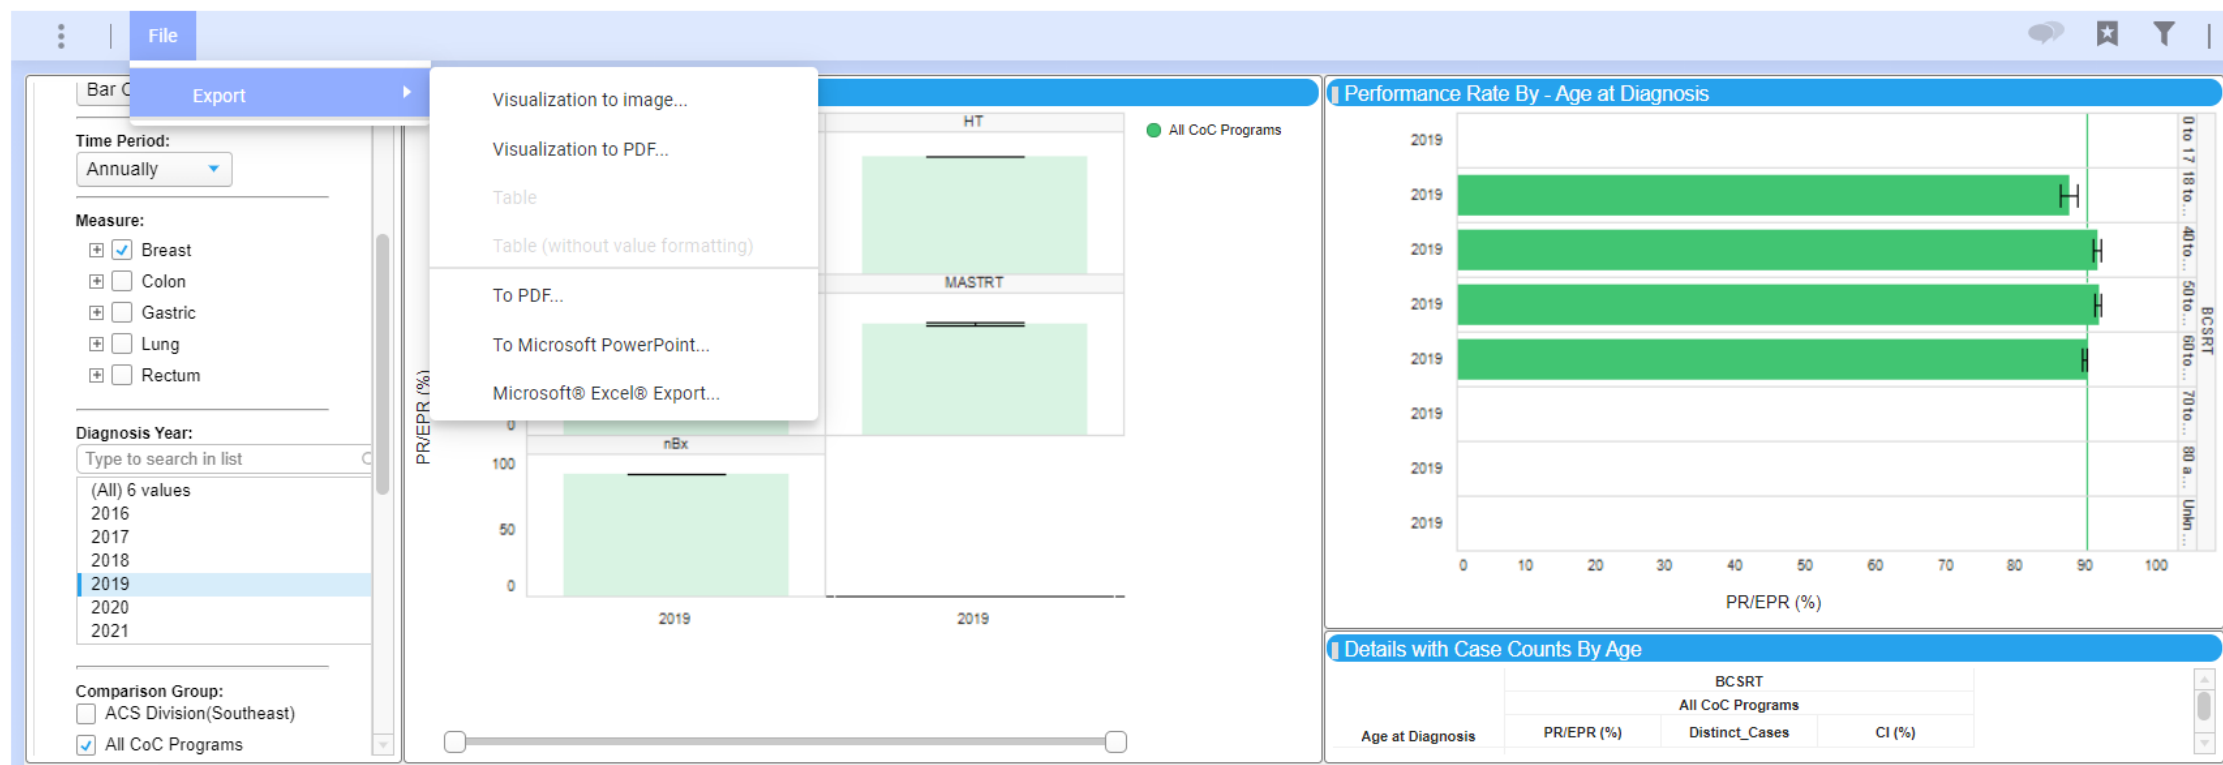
File

Export

Visualization to image...

Visualization to PDF...

Table

Table (without value formatting)

To PDF...

To Microsoft PowerPoint...

Microsoft® Excel® Export...

Bar C

Time Period:

Annually

Measure:

Breast

Colon

Gastric

Lung

Rectum

Diagnosis Year:

Type to search in list

(All) 6 values
2016
2017
2018
2019
2020
2021

Comparison Group:

ACS Division(Southeast)

All CoC Programs

HT

All CoC Programs

MASTRT

nBx

PR/EPR (%)

0

100

50

0

2019

2019

Performance Rate By - Age at Diagnosis

2019
2019
2019
2019
2019
2019
2019
2019

0 to 17
18 to...
40 to...
50 to...
60 to...
70 to...
80 a...
Unkn...

BCSRT

0 10 20 30 40 50 60 70 80 90 100

PR/EPR (%)

Details with Case Counts By Age

| Age at Diagnosis | BCSRT | | |
|---|---|---|---|
| | All CoC Programs | | |
| | PR/EPR (%) | Distinct_Cases | CI (%) |